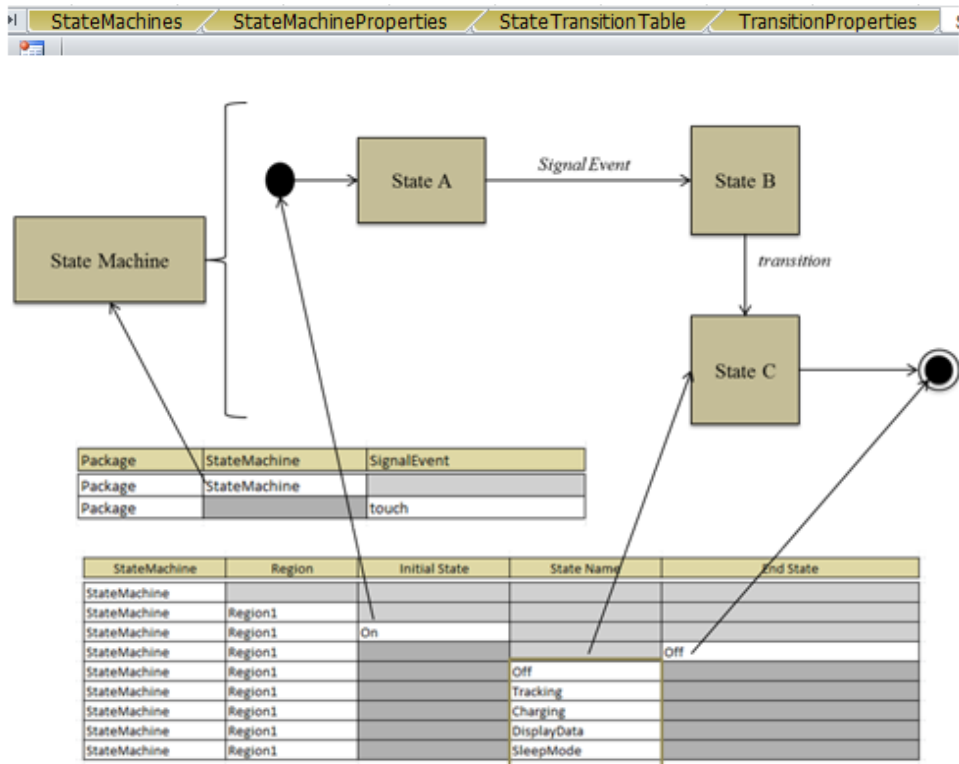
StateMachines | StateMachineProperties | StateTransitionTable | TransitionProperties

State Machine

State A

Signal Event

State B

transition

State C

| Package | StateMachine | SignalEvent |
|---|---|---|
| Package | StateMachine | |
| Package | | touch |

| StateMachine | Region | Initial State | State Name | End State |
|---|---|---|---|---|
| StateMachine | | | | |
| StateMachine | Region1 | | | |
| StateMachine | Region1 | On | | |
| StateMachine | Region1 | | | Off |
| StateMachine | Region1 | | Off | |
| StateMachine | Region1 | | Tracking | |
| StateMachine | Region1 | | Charging | |
| StateMachine | Region1 | | DisplayData | |
| StateMachine | Region1 | | SleepMode | |